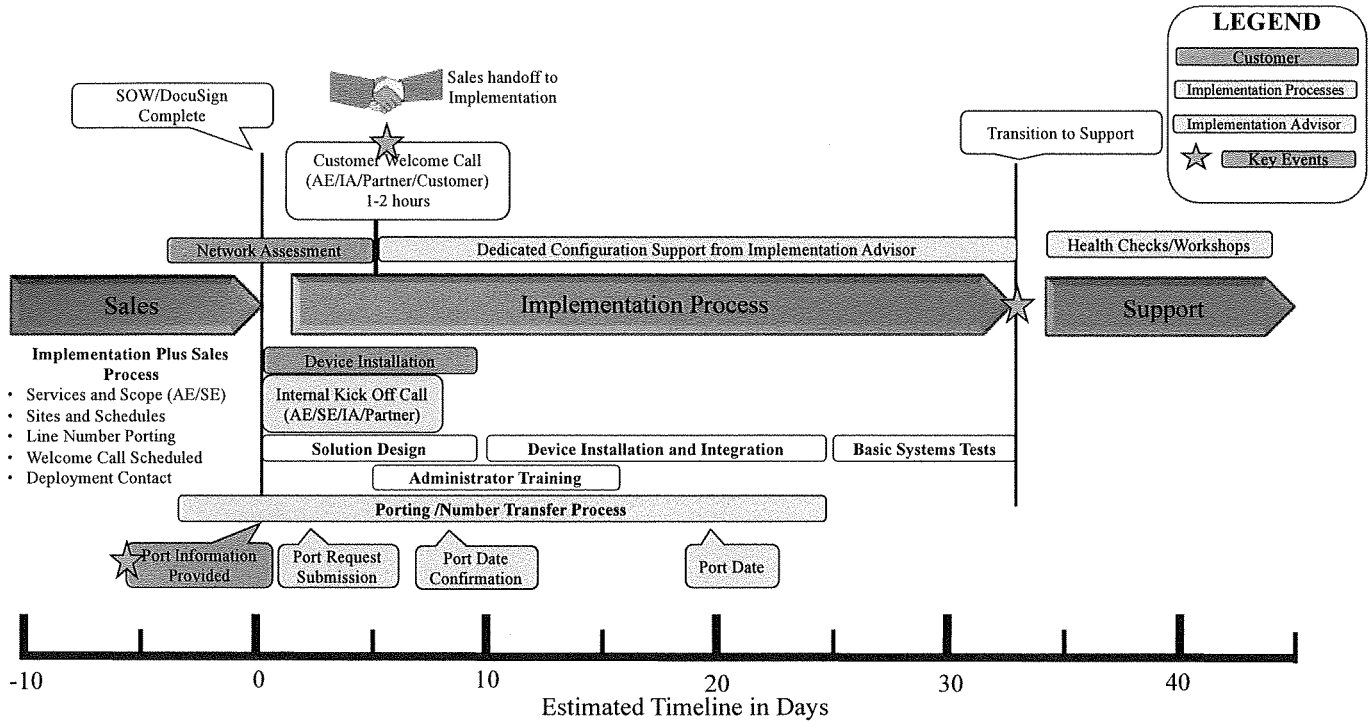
LEGEND

Customer

Implementation Processes

Implementation Advisor

Key Events

Sales handoff to Implementation

SOW/DocuSign Complete

Customer Welcome Call (AE/IA/Partner/Customer) 1-2 hours

Transition to Support

Network Assessment

Dedicated Configuration Support from Implementation Advisor

Health Checks/Workshops

Sales

Implementation Process

Support

Implementation Plus Sales Process
• Services and Scope (AE/SE)
• Sites and Schedules
• Line Number Porting
• Welcome Call Scheduled
• Deployment Contact

Device Installation

Internal Kick Off Call (AE/SE/IA/Partner)

Solution Design

Device Installation and Integration

Basic Systems Tests

Administrator Training

Porting /Number Transfer Process

Port Information Provided

Port Request Submission

Port Date Confirmation

Port Date

-10 0 10 20 30 40

Estimated Timeline in Days